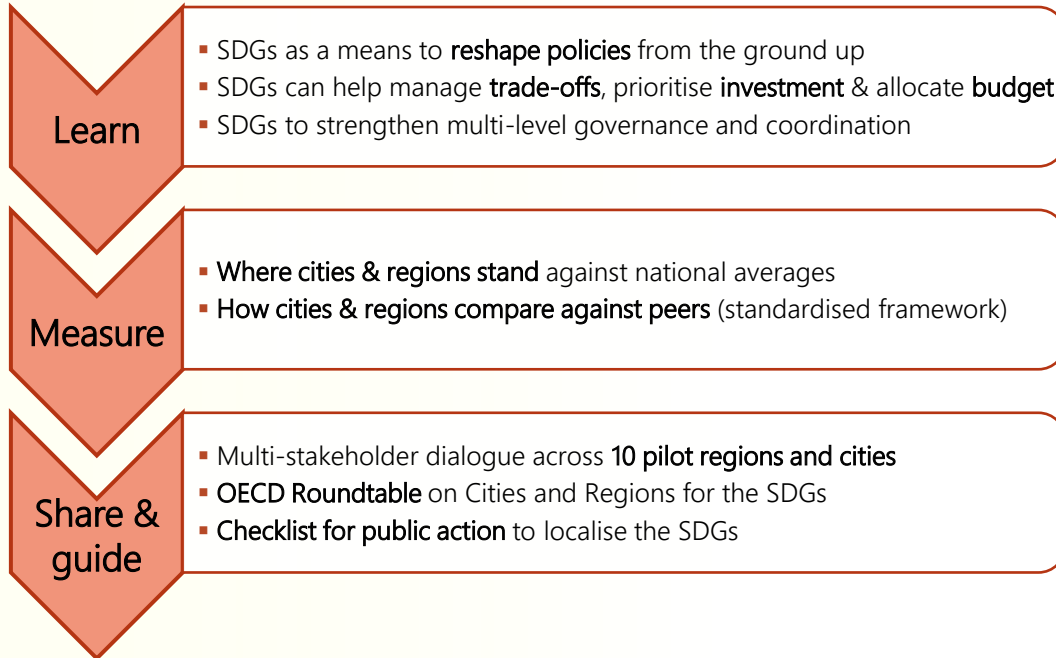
Learn

▪ SDGs as a means to reshape policies from the ground up
▪ SDGs can help manage trade-offs, prioritise investment & allocate budget
▪ SDGs to strengthen multi-level governance and coordination

Measure

▪ Where cities & regions stand against national averages
▪ How cities & regions compare against peers (standardised framework)

Share & guide

▪ Multi-stakeholder dialogue across 10 pilot regions and cities
▪ OECD Roundtable on Cities and Regions for the SDGs
▪ Checklist for public action to localise the SDGs